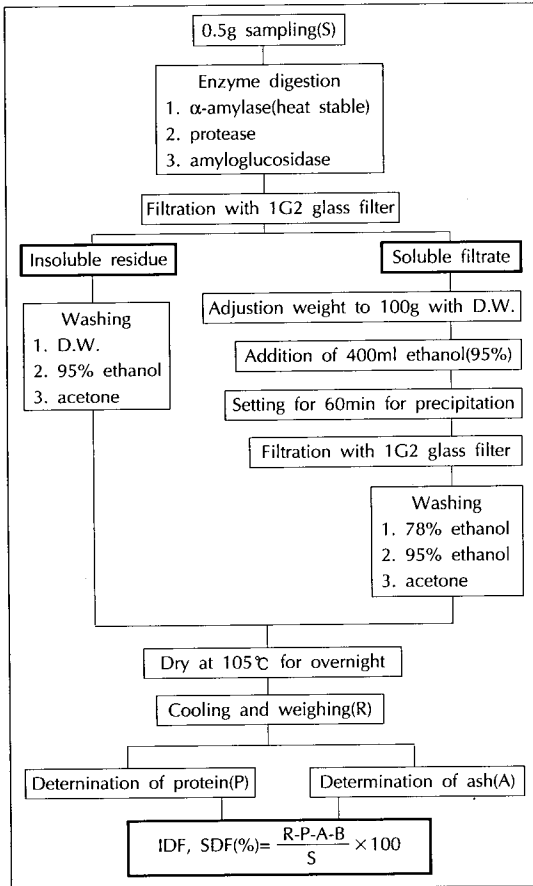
0.5g sampling(S)

Enzyme digestion
1. $\alpha$-amylase(heat stable)
2. protease
3. amyloglucosidase

Filtration with 1G2 glass filter

Insoluble residue

Washing
1. D.W.
2. 95% ethanol
3. acetone

Soluble filtrate

Adjustion weight to 100g with D.W.

Addition of 400ml ethanol(95%)

Setting for 60min for precipitation

Filtration with 1G2 glass filter

Washing
1. 78% ethanol
2. 95% ethanol
3. acetone

Dry at 105℃ for overnight

Cooling and weighing(R)

Determination of protein(P)

Determination of ash(A)

IDF, SDF(%)= $\frac{R-P-A-B}{S} \times 100$